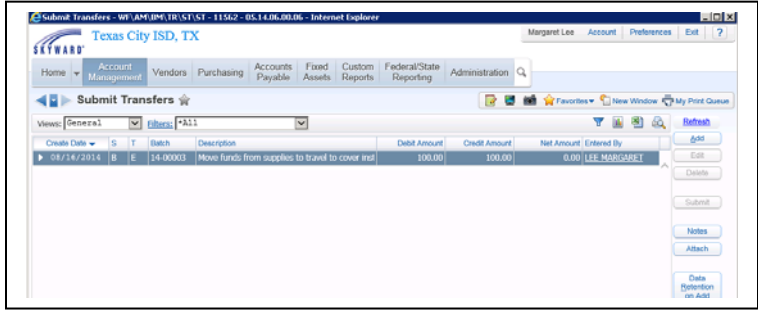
Submit Transfers - WF\AM\IM\TR\ST\ST - 11562 - 05.14.06.00.06 - Internet Explorer

SKYWARD Texas City ISD, TX

Margaret Lee | Account | Preferences | Exit | ?

Home | Account Management | Vendors | Purchasing | Accounts Payable | Fixed Assets | Custom Reports | Federal/State Reporting | Administration

Submit Transfers

Favorites | New Window | My Print Queue

Views: General | Filters: *All | Refresh

| Create Date | S | T | Batch | Description | Debit Amount | Credit Amount | Net Amount | Entered By |
|---|---|---|---|---|---|---|---|---|
| 08/14/2014 | B | E | 14-00003 | Move funds from supplies to travel to cover inst | 100.00 | 100.00 | 0.00 | LEE MARGARET |

Add
Edit
Delete
Submit
Notes
Attach
Data Retention on Add